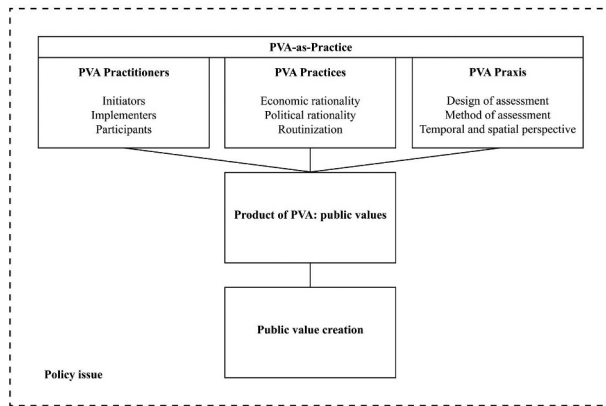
PVA-as-Practice

PVA Practitioners

Initiators
Implementers
Participants

PVA Practices

Economic rationality
Political rationality
Routinization

PVA Praxis

Design of assessment
Method of assessment
Temporal and spatial perspective

Product of PVA: public values

Public value creation

Policy issue